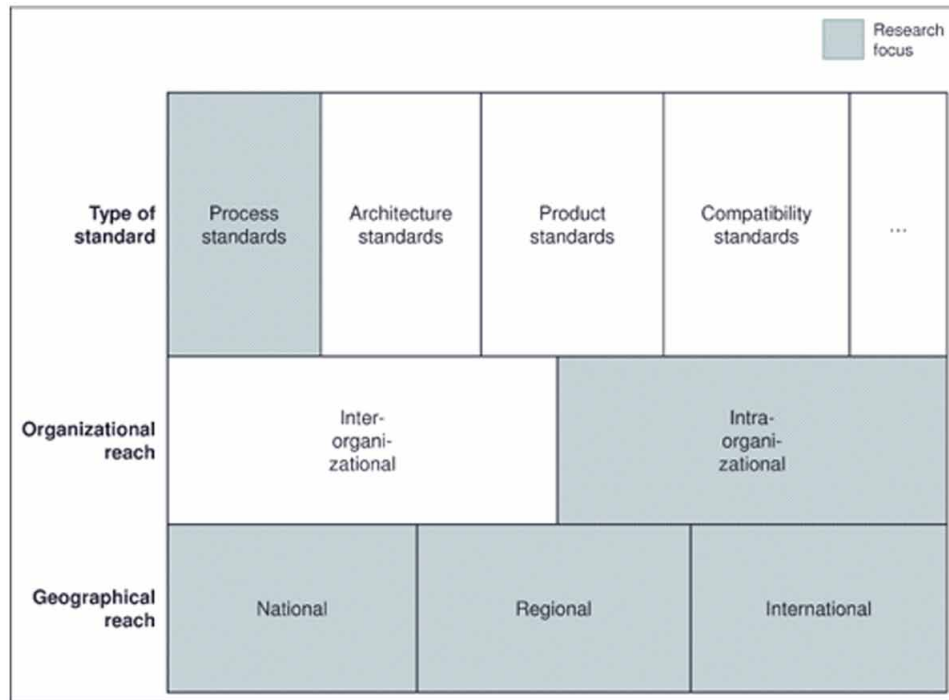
Research focus

| | | | | | |
|---|---|---|---|---|---|
| Type of standard | Process standards | Architecture standards | Product standards | Compatibility standards | ... |
| Organizational reach | Inter-organizational | | Intra-organizational | | |
| Geographical reach | National | Regional | International | | |